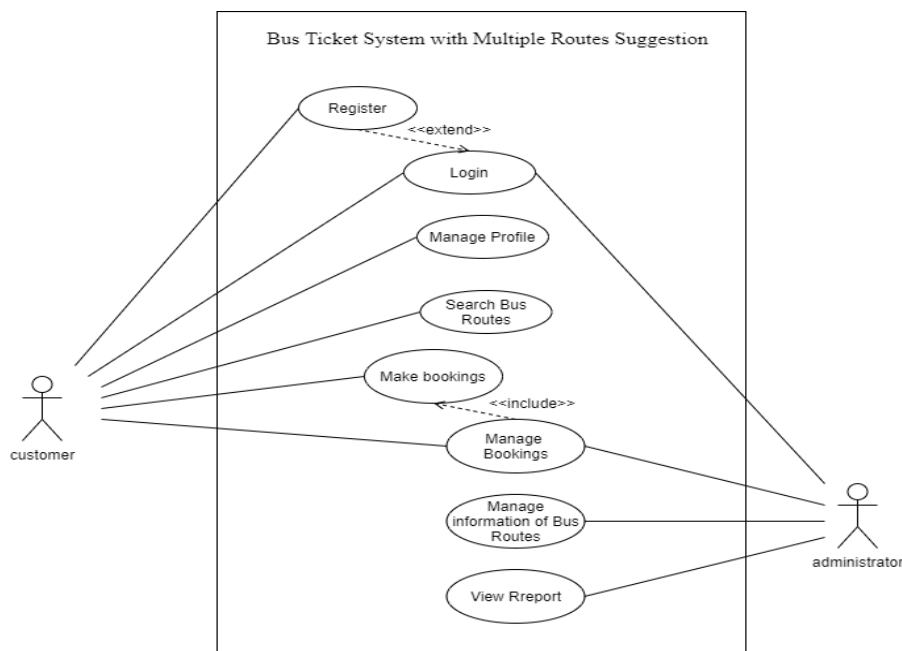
Bus Ticket System with Multiple Routes Suggestion

Register

<<extend>>

Login

Manage Profile

Search Bus Routes

Make bookings

<<include>>

Manage Bookings

Manage information of Bus Routes

View Rreport

customer

administrator